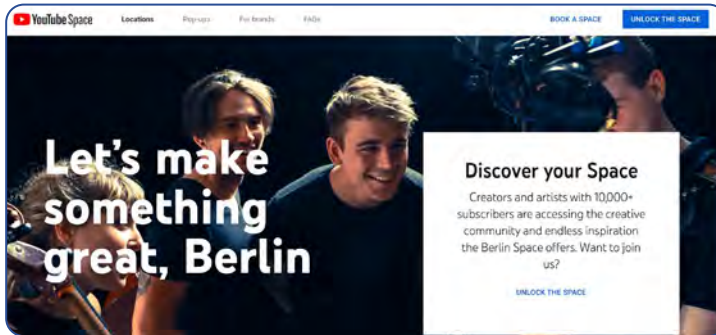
YouTube Space

Locations Pop-ups For brands FAQs

BOOK A SPACE UNLOCK THE SPACE

Let's make something great, Berlin

Discover your Space

Creators and artists with 10,000+ subscribers are accessing the creative community and endless inspiration the Berlin Space offers. Want to join us?

UNLOCK THE SPACE